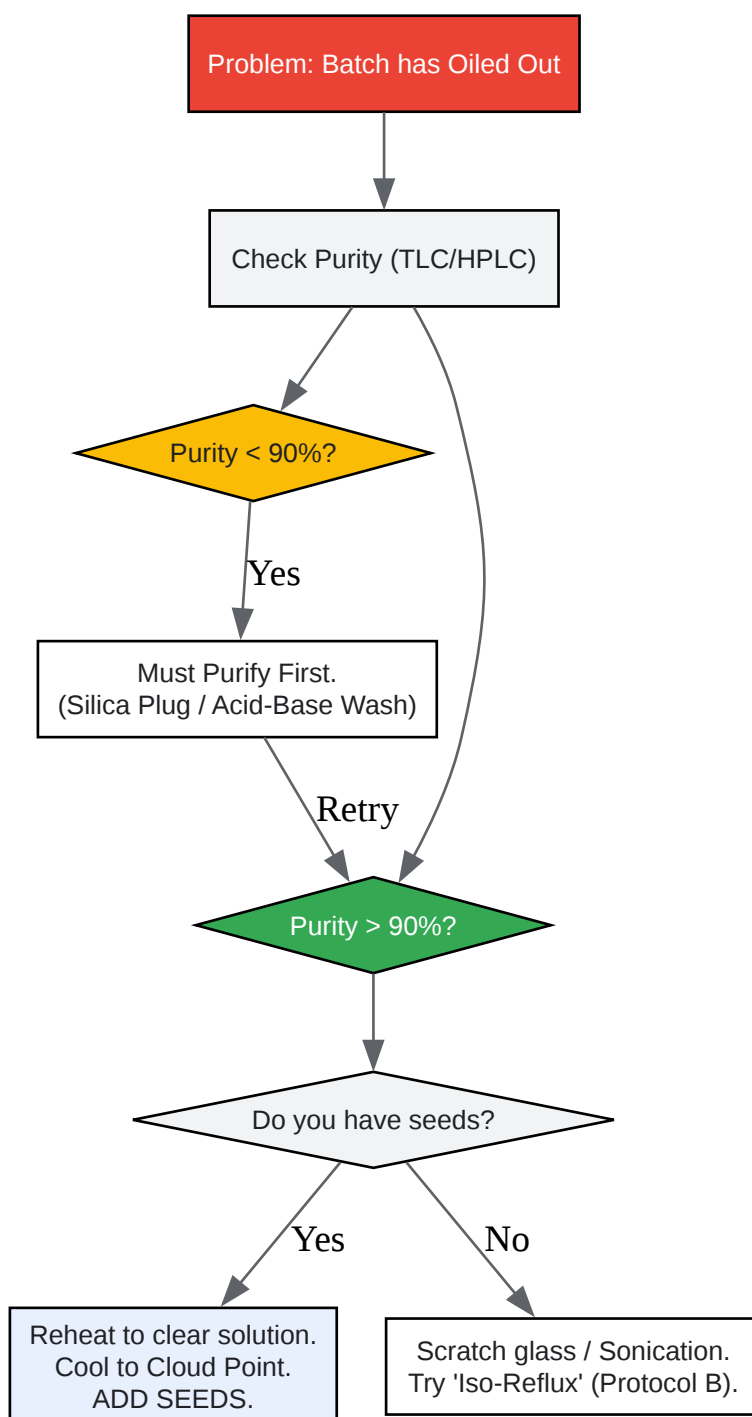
Problem: Batch has Oiled Out

Check Purity (TLC/HPLC)

Purity < 90%?

Yes

Must Purify First.
(Silica Plug / Acid-Base Wash)

Retry

Purity > 90%?

Do you have seeds?

Yes

No

Reheat to clear solution.
Cool to Cloud Point.
ADD SEEDS.

Scratch glass / Sonication.
Try 'Iso-Reflux' (Protocol B).